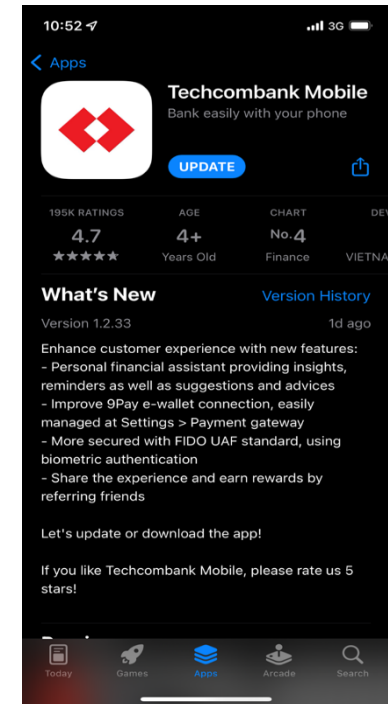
10:52

3G

< Apps

Techcombank Mobile

Bank easily with your phone

UPDATE

| 195K RATINGS | AGE | CHART | DEV |
|---|---|---|---|
| 4.7 | 4+ | No. 4 | |
| ★★★★★ | Years Old | Finance | VIETNA |

What's New

Version History

Version 1.2.33

1d ago

Enhance customer experience with new features:
- Personal financial assistant providing insights, reminders as well as suggestions and advices
- Improve 9Pay e-wallet connection, easily managed at Settings > Payment gateway
- More secured with FIDO UAF standard, using biometric authentication
- Share the experience and earn rewards by referring friends

Let's update or download the app!

If you like Techcombank Mobile, please rate us 5 stars!

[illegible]

Today Games Apps Arcade Search